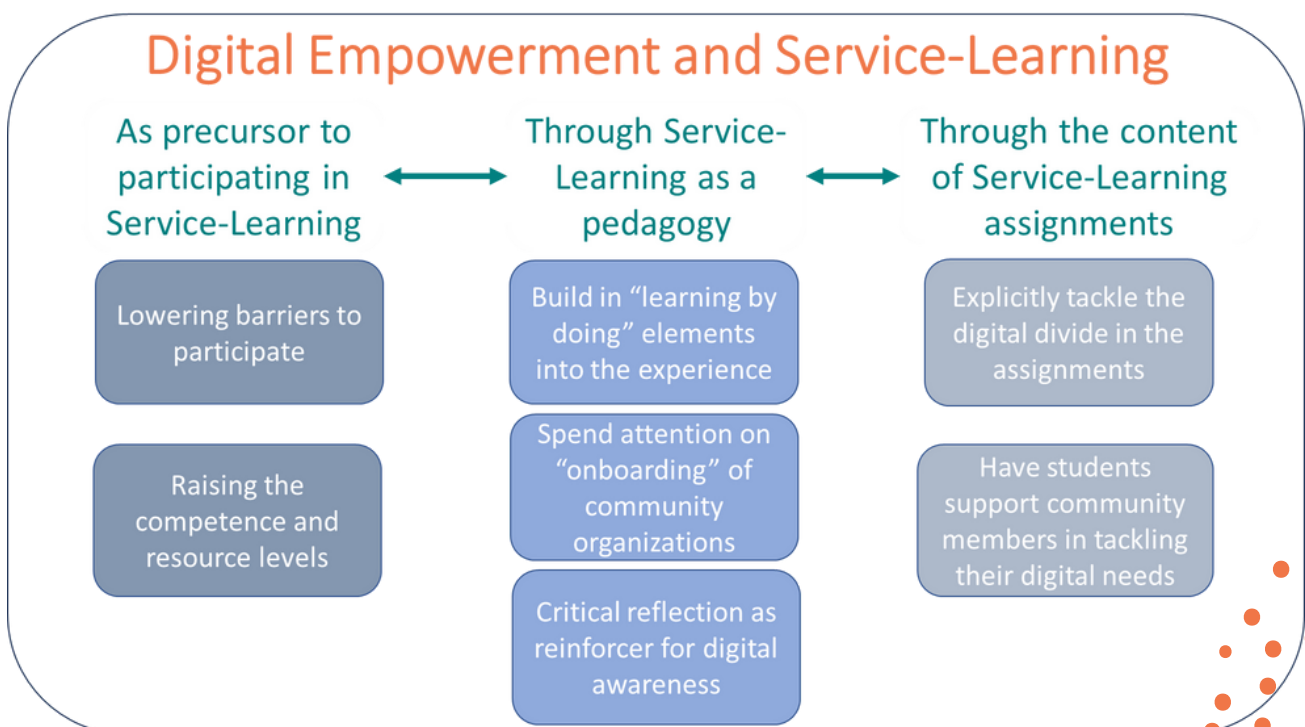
Digital Empowerment and Service-Learning

As precursor to participating in Service-Learning

Through Service-Learning as a pedagogy

Through the content of Service-Learning assignments

Lowering barriers to participate

Raising the competence and resource levels

Build in “learning by doing” elements into the experience

Spend attention on “onboarding” of community organizations

Critical reflection as reinforcer for digital awareness

Explicitly tackle the digital divide in the assignments

Have students support community members in tackling their digital needs